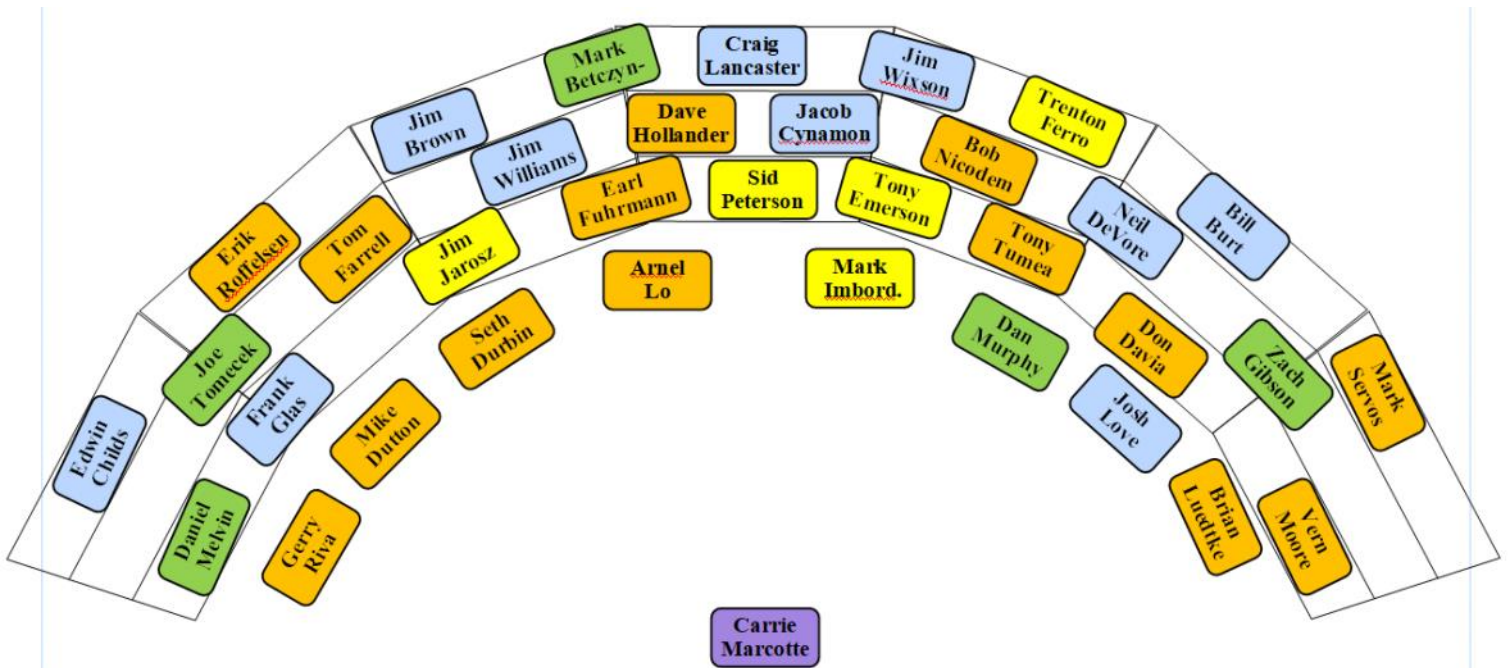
Mark Betczyn-

Craig Lancaster

Jim Wixson

Jim Brown

Dave Hollander

Jacob Cynamon

Trenton Ferro

Jim Williams

Bob Nicodem

Earl Fuhrmann

Sid Peterson

Tony Emerson

Erik Roffelsen

Tom Farrell

Neil DeVore

Bill Burt

Jim Jarosz

Tony Tumea

Arnel Lo

Mark Imbord.

Seth Durbin

Dan Murphy

Don Davia

Joe Tomecek

Zach Gibson

Mark Servos

Frank Glas

Mike Dutton

Josh Love

Edwin Childs

Daniel Melvin

Gerry Riva

Brian Luedtke

Vern Moore

Carrie Marcotte